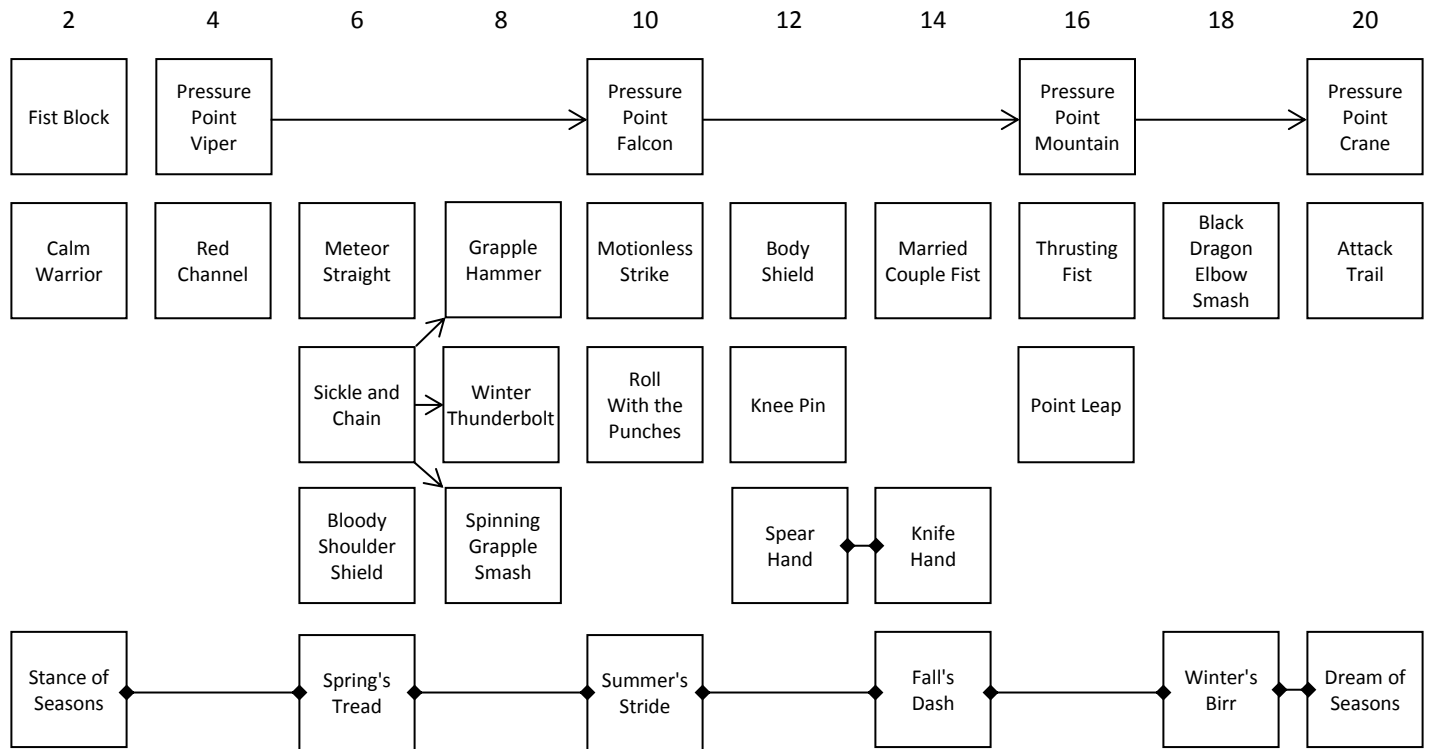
2 4 6 8 10 12 14 16 18 20

Fist Block

Pressure Point Viper

Pressure Point Falcon

Pressure Point Mountain

Pressure Point Crane

Calm Warrior

Red Channel

Meteor Straight

Grapple Hammer

Motionless Strike

Body Shield

Married Couple Fist

Thrusting Fist

Black Dragon Elbow Smash

Attack Trail

Sickle and Chain

Winter Thunderbolt

Roll With the Punches

Knee Pin

Point Leap

Bloody Shoulder Shield

Spinning Grapple Smash

Spear Hand

Knife Hand

Stance of Seasons

Spring's Tread

Summer's Stride

Fall's Dash

Winter's Birr

Dream of Seasons